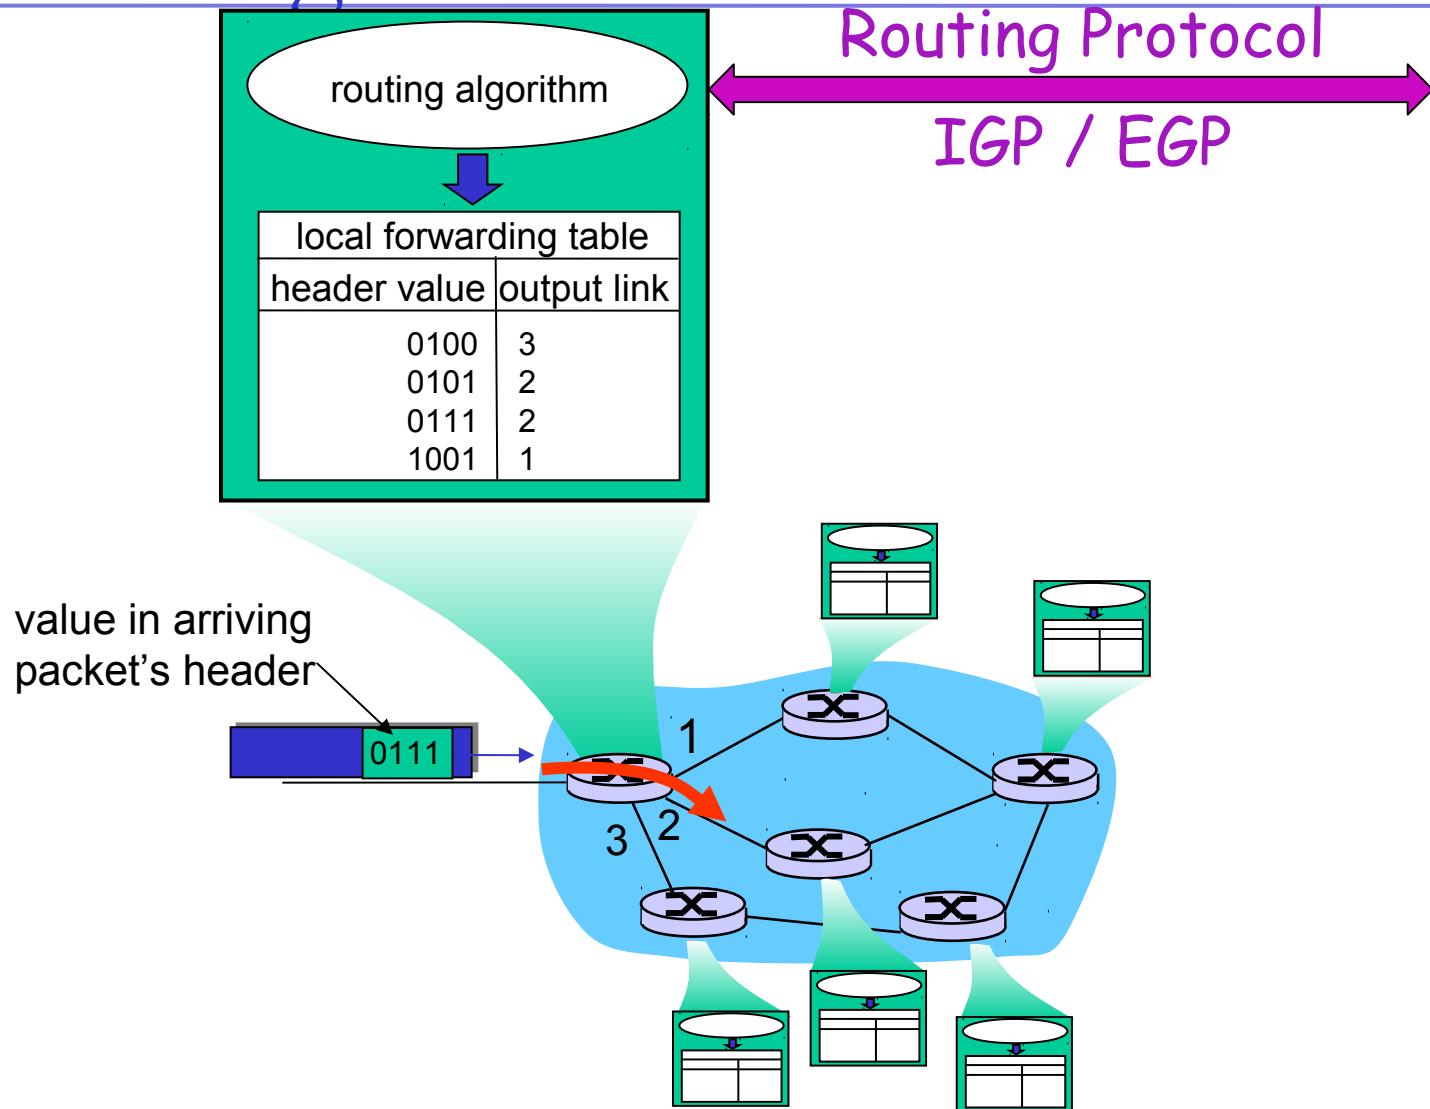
routing algorithm

Routing Protocol

IGP / EGP

local forwarding table

| header value | output link |
|---|---|
| 0100 | 3 |
| 0101 | 2 |
| 0111 | 2 |
| 1001 | 1 |

value in arriving packet's header

0111

1

2

3